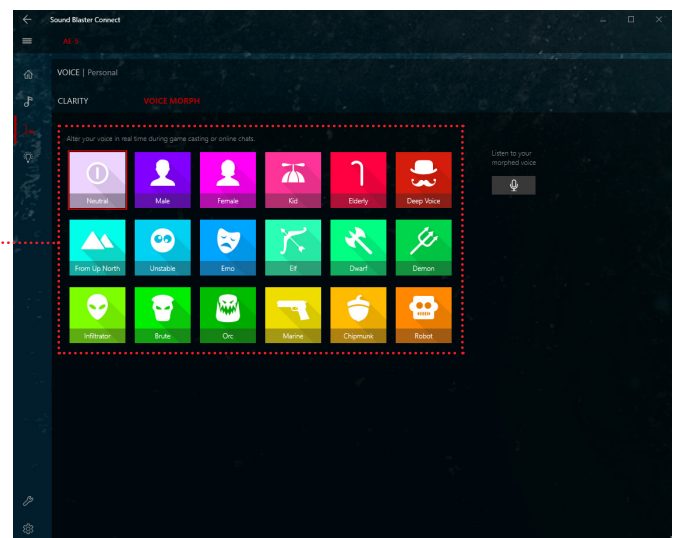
Sound Blaster Connect

AE-5

VOICE | Personal

CLARITY

VOICE MORPH

Alter your voice in real time during game casting or online chats.

| Neutral | Male | Female | Kid | Elderly | Deep Voice |
|---|---|---|---|---|---|
| From Up North | Unstable | Emo | Elf | Dwarf | Demon |
| Infiltrator | Brute | Orc | Marine | Chipmunk | Robot |

Listen to your morphed voice